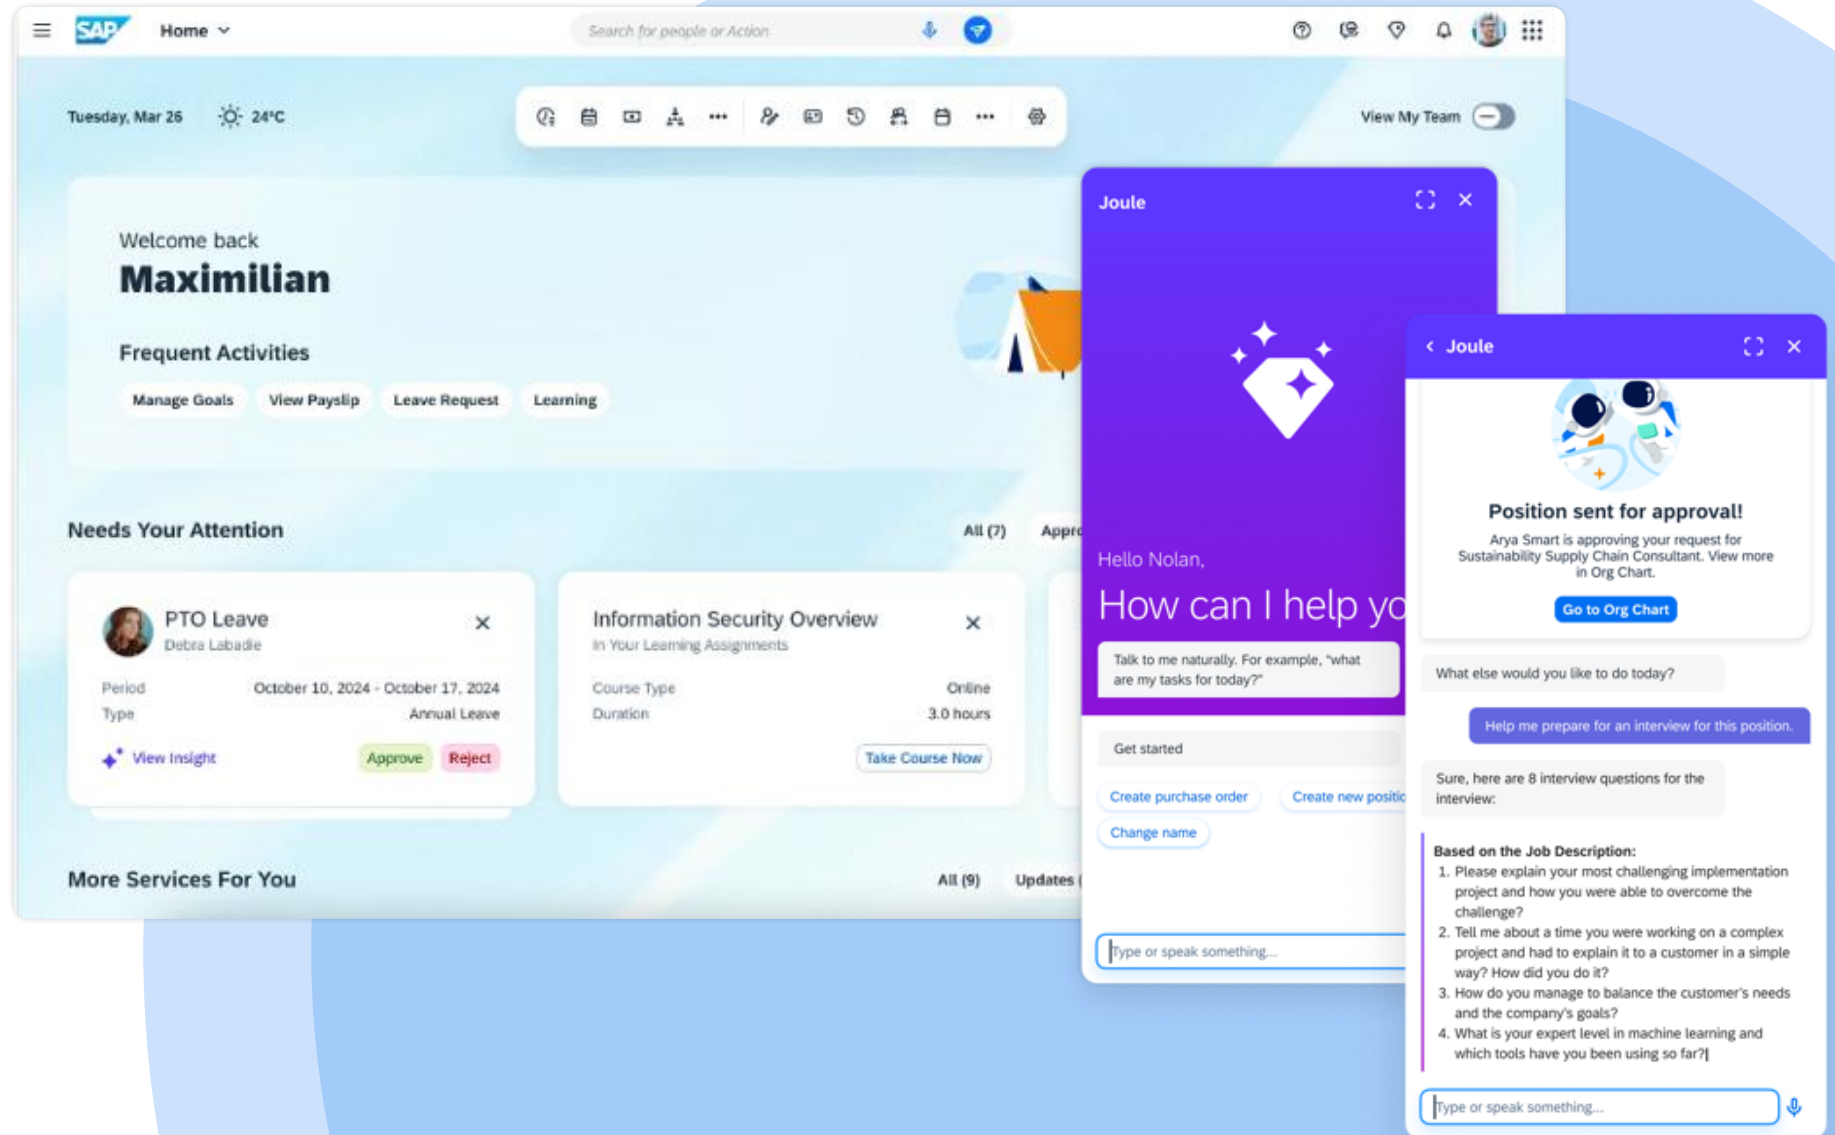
SAP Home

Search for people or Action

Tuesday, Mar 26 24°C

View My Team

Welcome back
Maximilian

Frequent Activities

Manage Goals View Payslip Leave Request Learning

Needs Your Attention

All (7) Appro

PTO Leave
Debra Labadie

Period October 10, 2024 - October 17, 2024
Type Annual Leave

View Insight Approve Reject

Information Security Overview
In Your Learning Assignments

Course Type Online
Duration 3.0 hours

Take Course Now

More Services For You

All (9) Updates (

Joule

Hello Nolan,
How can I help yo

Talk to me naturally. For example, "what are my tasks for today?"

Get started

Create purchase order Create new positic
Change name

Type or speak something...

Joule

Position sent for approval!
Arya Smart is approving your request for Sustainability Supply Chain Consultant. View more in Org Chart.

Go to Org Chart

What else would you like to do today?

Help me prepare for an interview for this position.

Sure, here are 8 interview questions for the interview:

Based on the Job Description:
1. Please explain your most challenging implementation project and how you were able to overcome the challenge?
2. Tell me about a time you were working on a complex project and had to explain it to a customer in a simple way? How did you do it?
3. How do you manage to balance the customer's needs and the company's goals?
4. What is your expert level in machine learning and which tools have you been using so far?

Type or speak something...